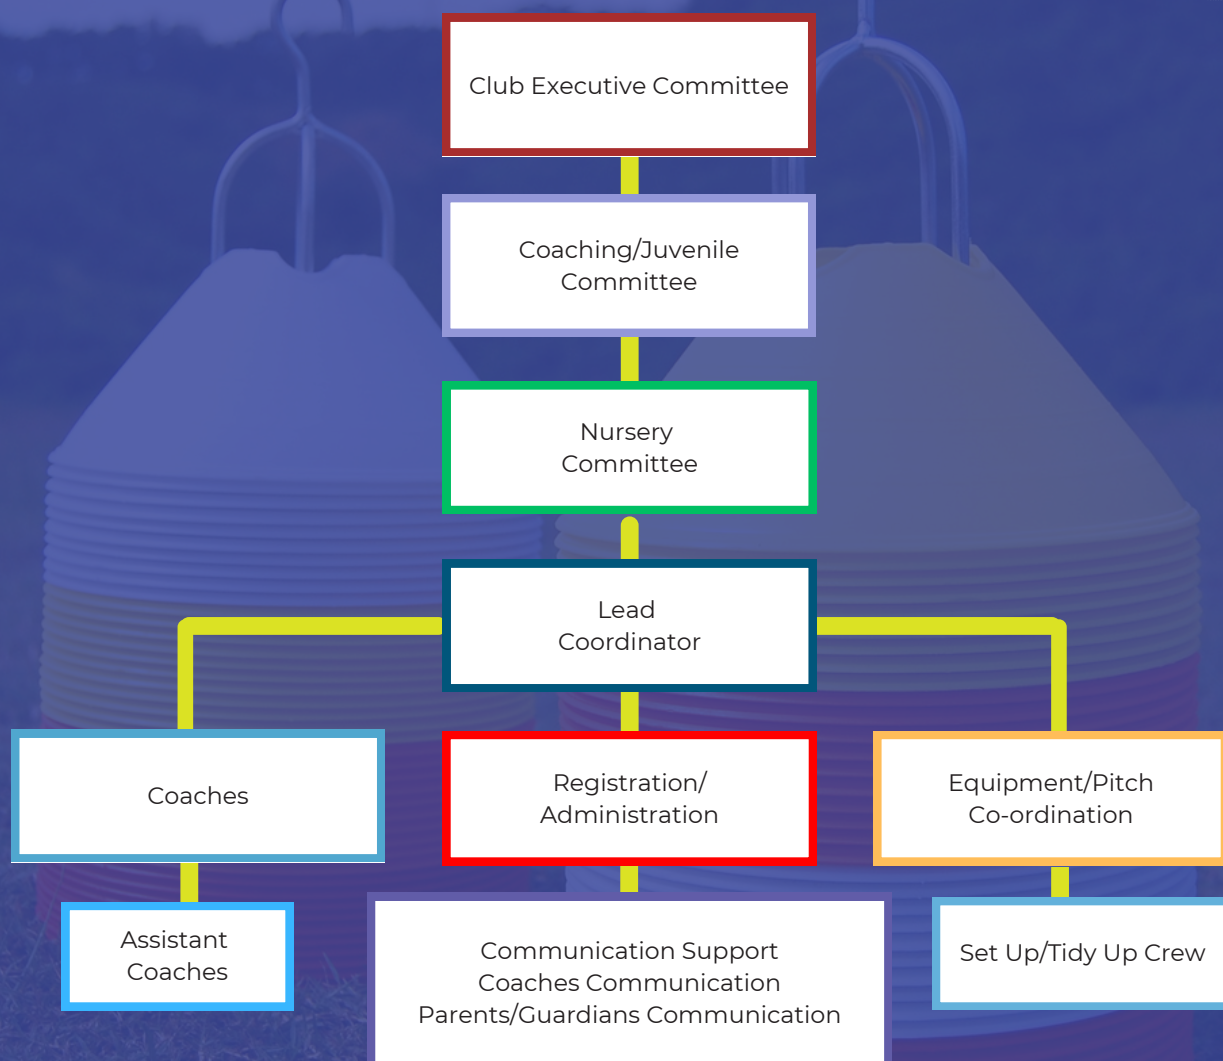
Club Executive Committee

Coaching/Juvenile Committee

Nursery Committee

Lead Coordinator

Coaches

Registration/ Administration

Equipment/Pitch Co-ordination

Assistant Coaches

Communication Support
Coaches Communication
Parents/Guardians Communication

Set Up/Tidy Up Crew